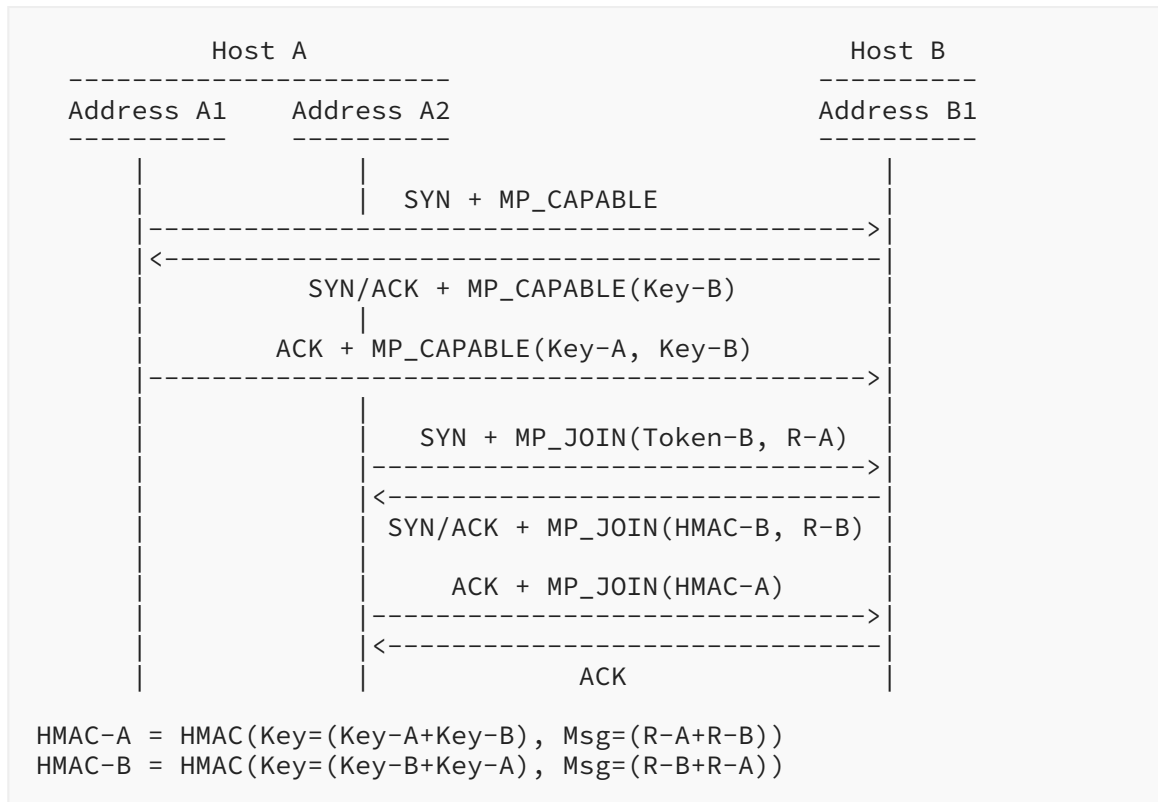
Host A

Address A1

Address A2

Host B

Address B1

SYN + MP_CAPABLE

SYN/ACK + MP_CAPABLE(Key-B)

ACK + MP_CAPABLE(Key-A, Key-B)

SYN + MP_JOIN(Token-B, R-A)

SYN/ACK + MP_JOIN(HMAC-B, R-B)

ACK + MP_JOIN(HMAC-A)

ACK

HMAC-A = HMAC(Key=(Key-A+Key-B), Msg=(R-A+R-B))
HMAC-B = HMAC(Key=(Key-B+Key-A), Msg=(R-B+R-A))